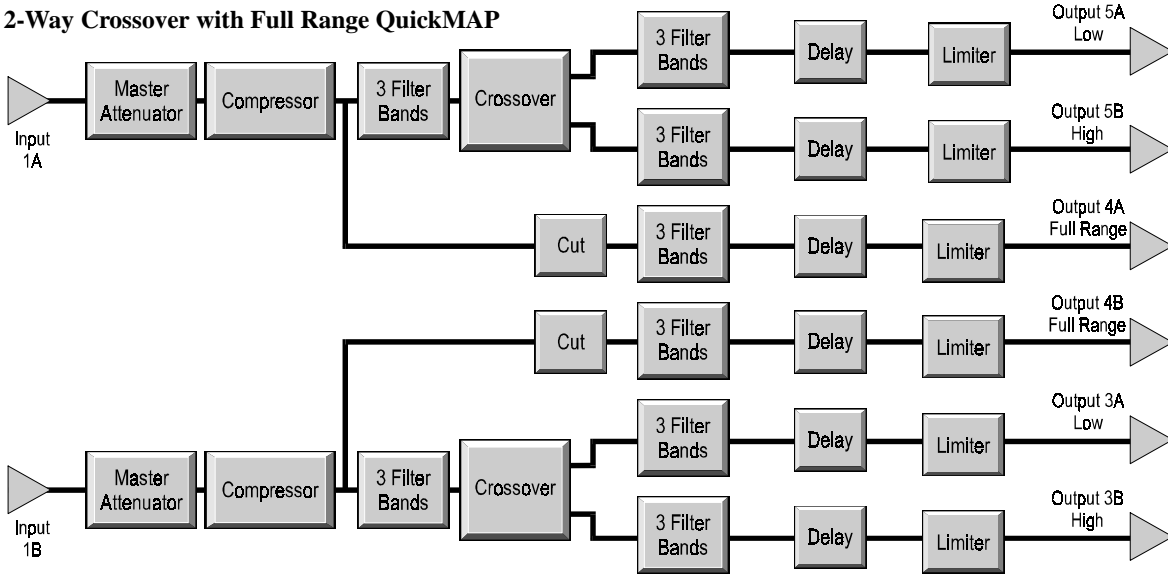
2-Way Crossover with Full Range QuickMAP

Input 1A

Master Attenuator

Compressor

3 Filter Bands

Crossover

3 Filter Bands

Delay

Limiter

Output 5A Low

3 Filter Bands

Delay

Limiter

Output 5B High

Cut

3 Filter Bands

Delay

Limiter

Output 4A Full Range

Cut

3 Filter Bands

Delay

Limiter

Output 4B Full Range

Input 1B

Master Attenuator

Compressor

3 Filter Bands

Crossover

3 Filter Bands

Delay

Limiter

Output 3A Low

3 Filter Bands

Delay

Limiter

Output 3B High